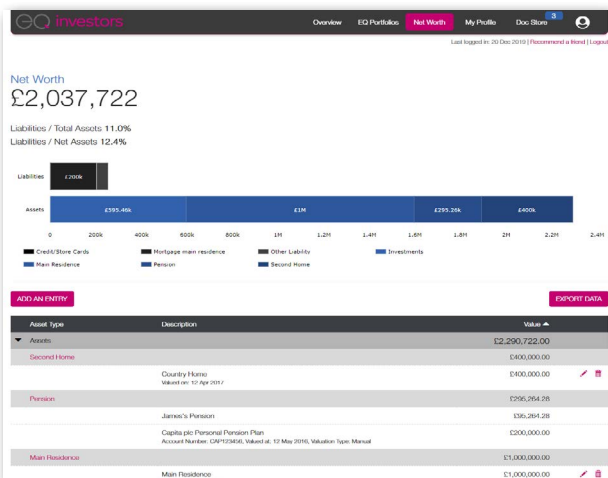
EQ investors

Overview EQ Portfolios Net Worth My Profile Doc Store 3

Last logged in: 20 Dec 2019 | Recommend a friend | Logout

Net Worth
£2,037,722

Liabilities / Total Assets 11.0%
Liabilities / Net Assets 12.4%

Liabilities £200k

Assets £595.46k £1M £295.26k £400k

0 200k 400k 600k 800k 1M 1.2M 1.4M 1.6M 1.8M 2M 2.2M 2.4M

Credit/Store Cards Mortgage main residence Other Liability Investments
Main Residence Pension Second Home

ADD AN ENTRY

EXPORT DATA

| Asset Type | Description | Value ▲ |
|---|---|---|
| ▼ Assets | | £2,290,722.00 |
| Second Home | | £400,000.00 |
| | Country Home<br>Valued on: 12 Apr 2017 | £400,000.00 |
| Pension | | £295,264.28 |
| | James's Pension | £95,264.28 |
| | Capita plc Personal Pension Plan<br>Account Number: CAP123456, Valued at: 12 May 2016, Valuation Type: Manual | £200,000.00 |
| Main Residence | | £1,000,000.00 |
| | Main Residence | £1,000,000.00 |